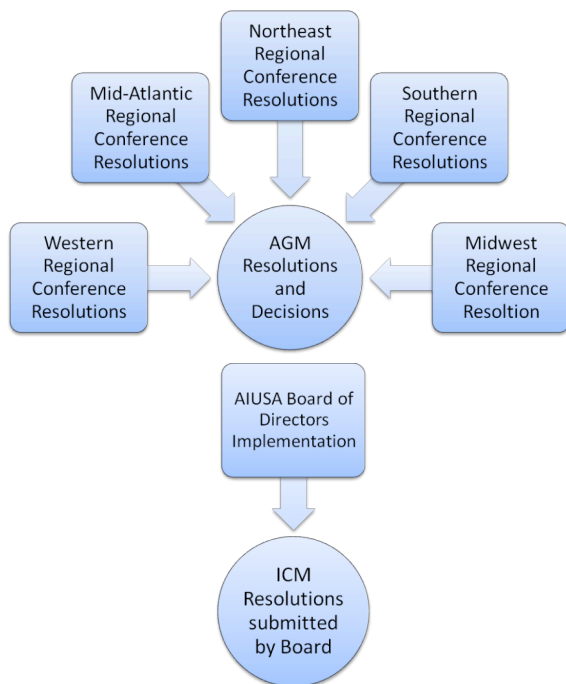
Northeast Regional Conference Resolutions

Mid-Atlantic Regional Conference Resolutions

Southern Regional Conference Resolutions

Western Regional Conference Resolutions

AGM Resolutions and Decisions

Midwest Regional Conference Resoltion

AIUSA Board of Directors Implementation

ICM Resolutions submitted by Board